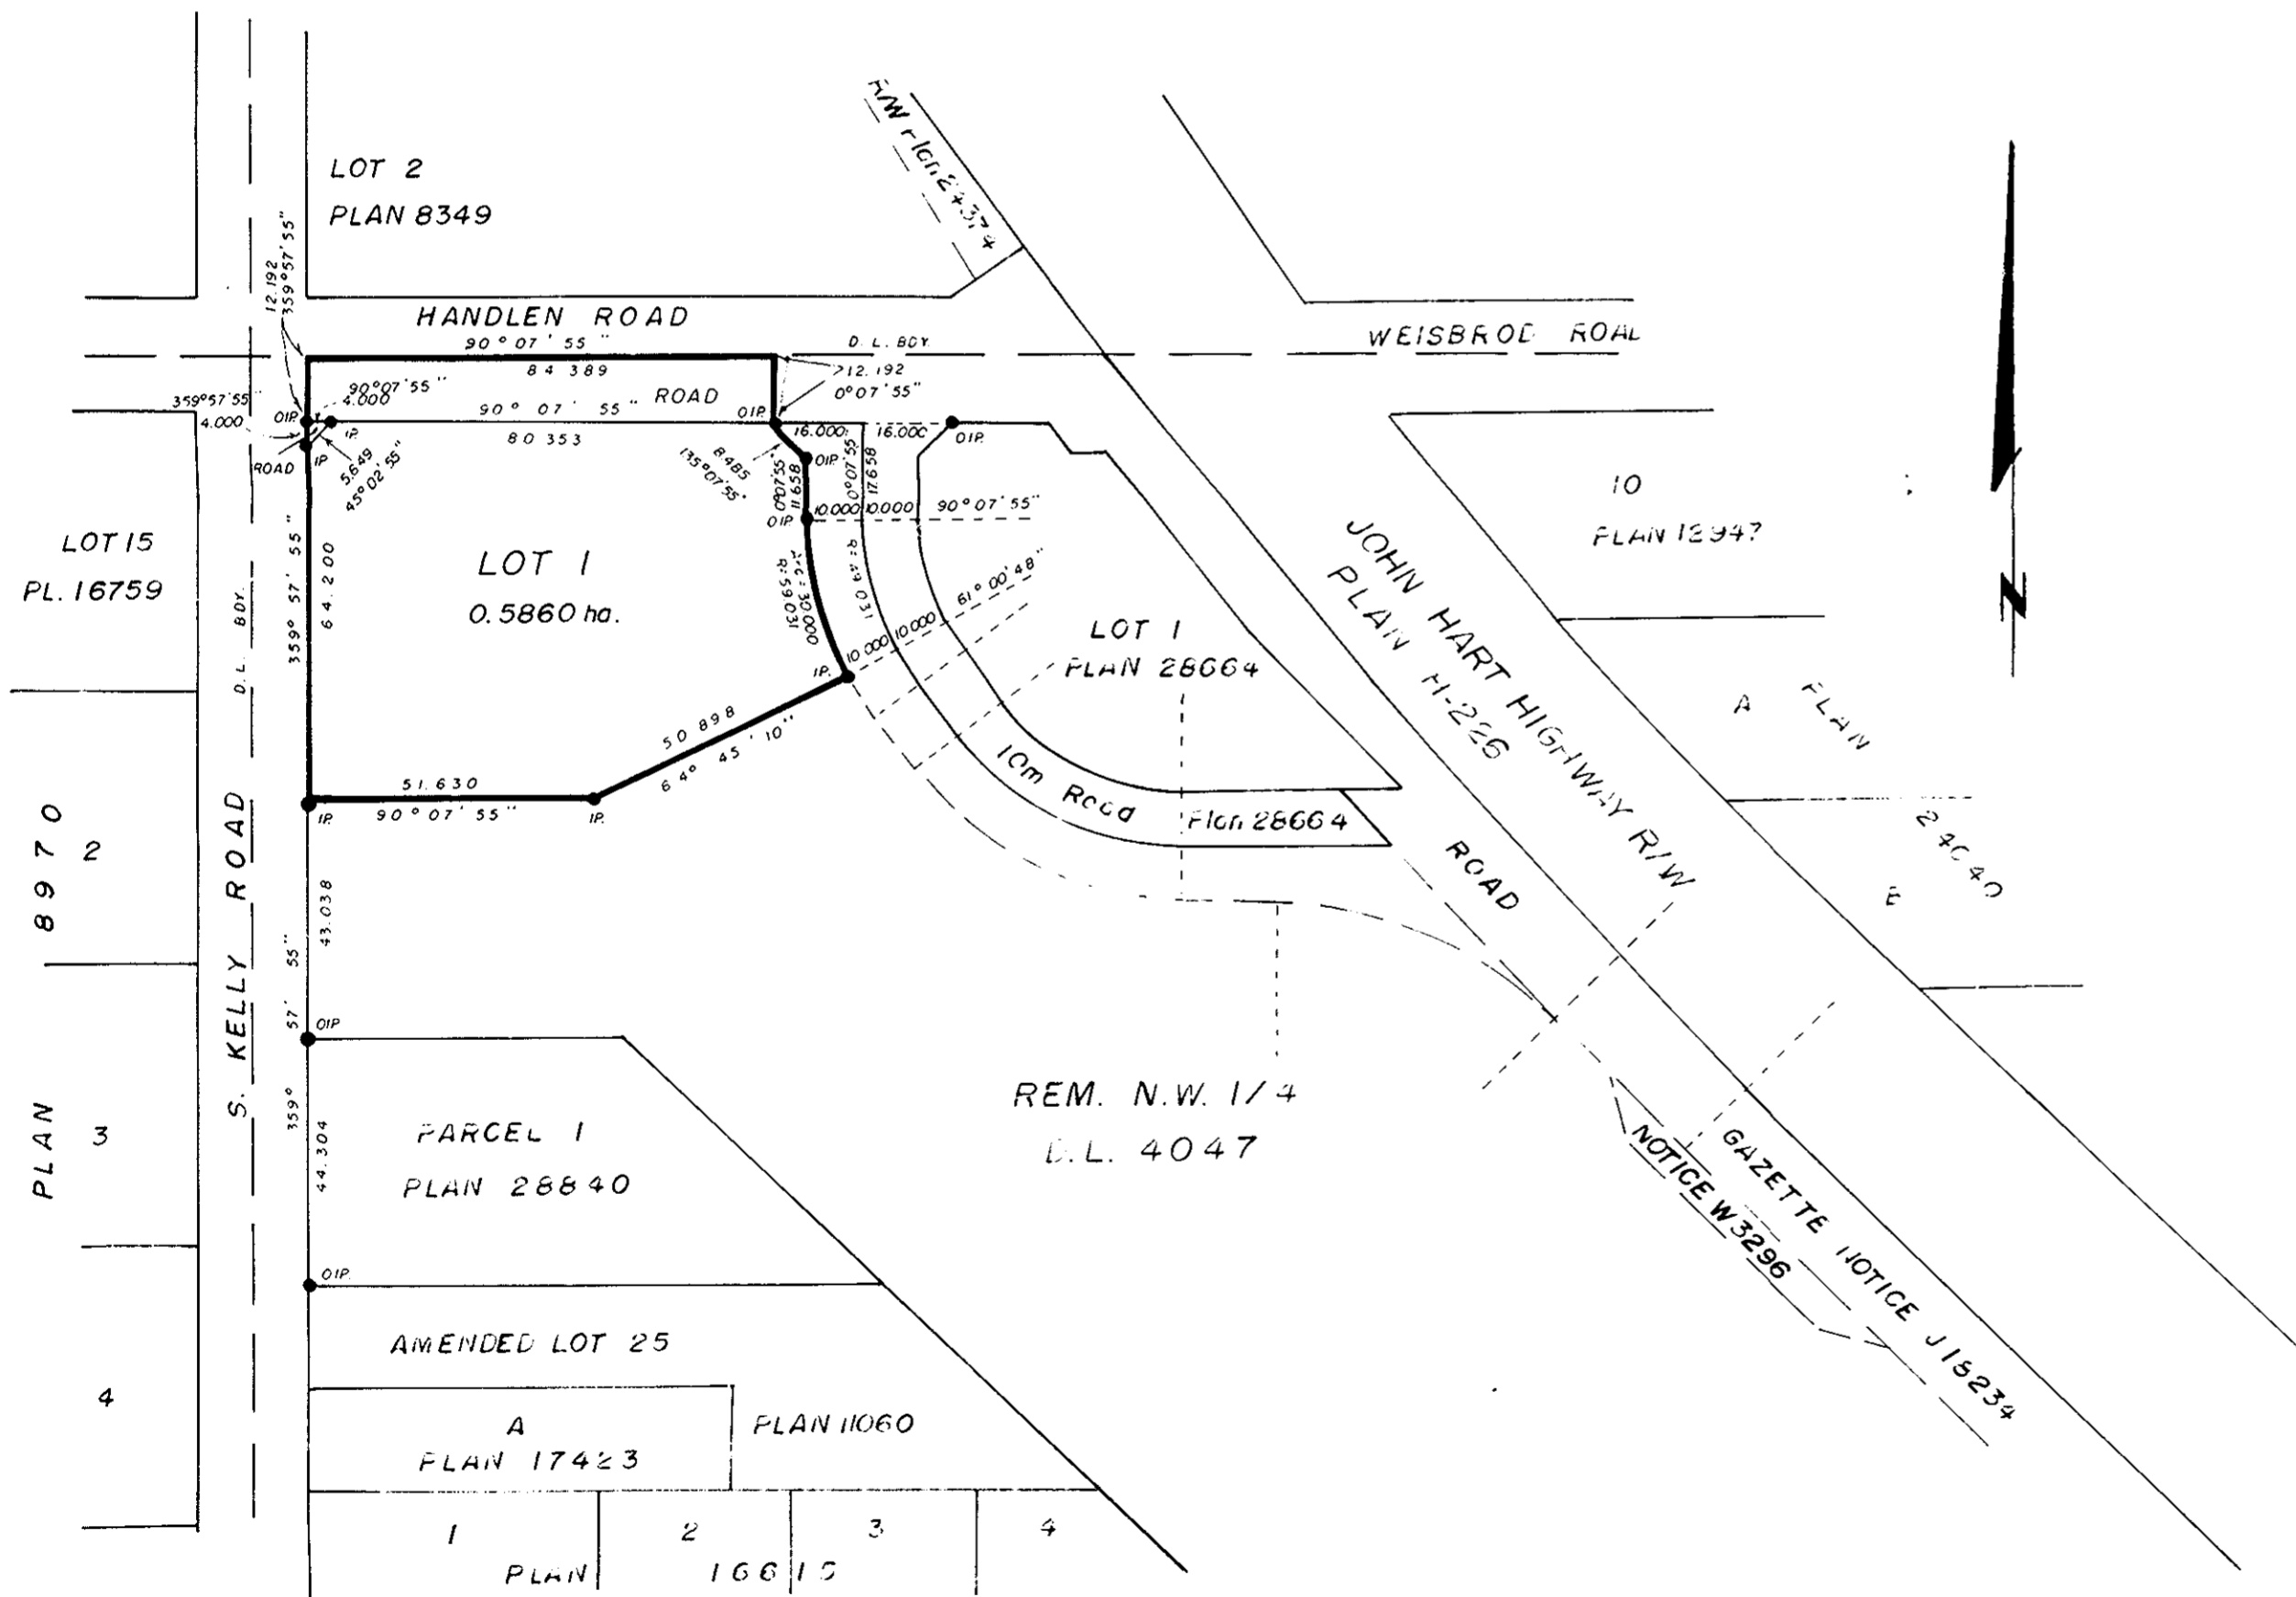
R/W Plan 23374

LOT 2
PLAN 8349

12.192
359°57'55"

HANDLEN ROAD

WEISBROD ROAD

90°07'55"
84.389

D.L. BDY.

12.192
0°07'55"

359°57'55"
4.000

90°07'55"
4.000

90° 07' 55" ROAD

80.353

OIP

OIP

IP

IP

ROAD

5.649
45°02'55"

8.485
135°07'55"

16.000

16.000

OIP

0°07'55"
11.658

0°07'55"
17.658

OIP

10.000

10.000

90°07'55"

LOT 15
PL. 16759

LOT 1
0.5860 ha.

359° 57' 55"
64.200

D.L. BDY.

R:59.031
A:30.000

R:49.031

61°00'48"

10.000

10.000

IP

10

FLAN 12947

JOHN HART HIGHWAY R/W
PLAN H-226

LOT 1
PLAN 28664

A
PLAN

50.898
64° 45' 10"

51.630
90°07'55"

IP

IP

10m Road
Plan 28664

ROAD

24040

B

8970

2

S. KELLY ROAD

359° 57' 55"
43.038

OIP

44.304

REM. N.W. 1/4
D.L. 4047

PLAN

3

PARCEL 1
PLAN 28840

NOTICE W3296

GAZETTE NOTICE J15234

OIP

AMENDED LOT 25

4

A
PLAN 17423

PLAN 11060

1

2

3

4

PLAN 16615